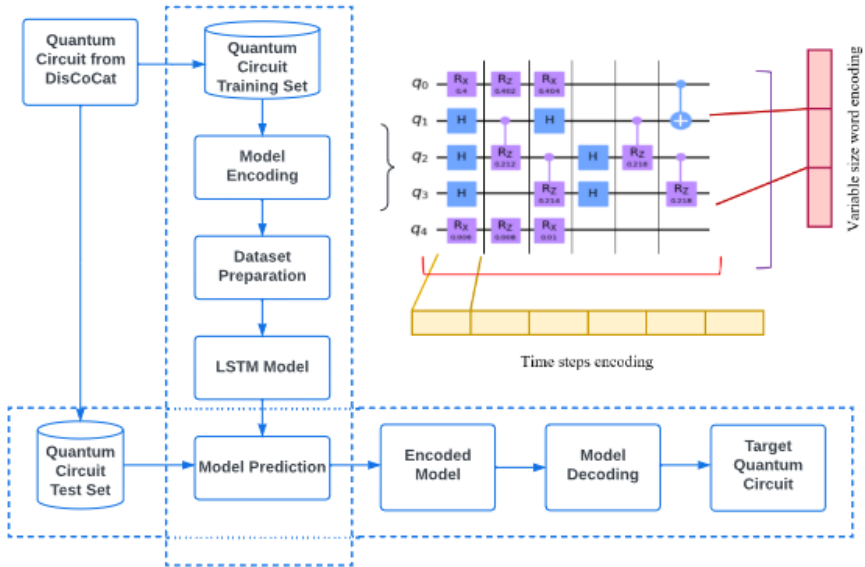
Quantum Circuit from DisCoCat

Quantum Circuit Training Set

Model Encoding

Dataset Preparation

LSTM Model

Quantum Circuit Test Set

Model Prediction

Encoded Model

Model Decoding

Target Quantum Circuit

$q_0$
$q_1$
$q_2$
$q_3$
$q_4$

$R_X$ 0.4
$R_Z$ 0.402
$R_X$ 0.404
H
H
$R_Z$ 0.212
H
H
$R_Z$ 0.216
H
$R_Z$ 0.214
H
$R_Z$ 0.218
$R_X$ 0.006
$R_Z$ 0.008
$R_X$ 0.01

Variable size word encoding

Time steps encoding